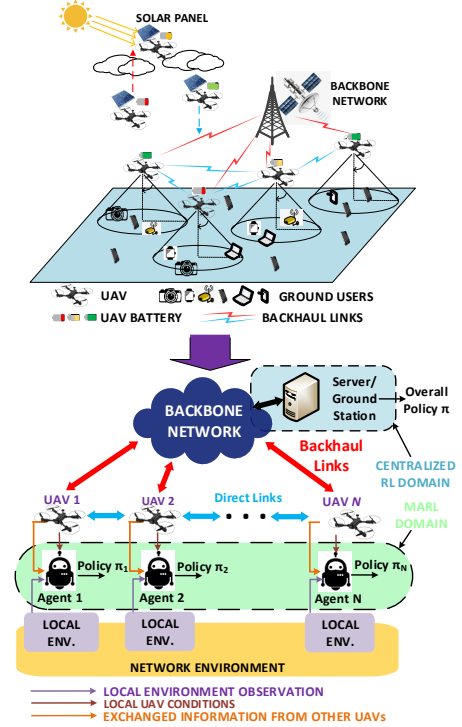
SOLAR PANEL

BACKBONE NETWORK

UAV

GROUND USERS

UAV BATTERY

BACKHAUL LINKS

BACKBONE NETWORK

Server/ Ground Station

Overall Policy $\pi$

Backhaul Links

CENTRALIZED RL DOMAIN

UAV 1

UAV 2

Direct Links

UAV $N$

MARL DOMAIN

Policy $\pi_1$

Policy $\pi_2$

Policy $\pi_N$

Agent 1

Agent 2

Agent N

LOCAL ENV.

LOCAL ENV.

LOCAL ENV.

NETWORK ENVIRONMENT

LOCAL ENVIRONMENT OBSERVATION
LOCAL UAV CONDITIONS
EXCHANGED INFORMATION FROM OTHER UAVs